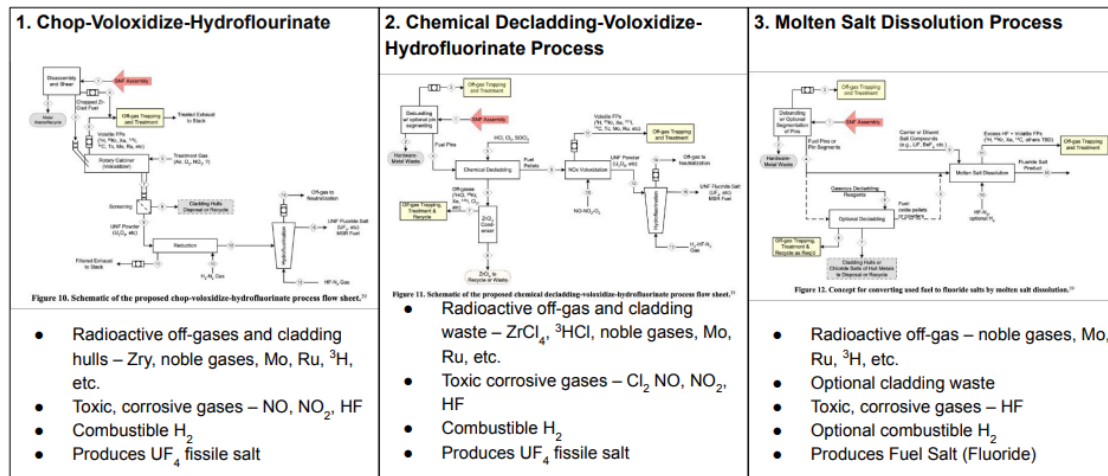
| 1. Chop-Voloxidize-Hydroflourinate | 2. Chemical Decladding-Voloxidize-Hydrofluorinate Process | 3. Molten Salt Dissolution Process |
|---|---|---|
| Disassembly and Shear; SNF Assembly; Chopped Zr-Clad Fuel; Metal Hardware; Off-gas Trapping and Treatment; Treated Exhaust to Stack; Volatile FPs ($^{3}$H, $^{85}$Kr, Xe, $^{129}$I, $^{14}$C, Tc, Mo, Ru, etc); Rotary Calciner (Voloxidizer); Treatment Gas (Air, O$_2$, NO$_2$, ?); Screening; Cladding Hulls Disposal or Recycle; UNF Powder ($U_3O_8$, etc); Reduction; Filtered Exhaust to Stack; $H_2$-$N_2$ Gas; Off-gas to Neutralization; Hydrofluorination; UNF Fluoride Salt (UF$_4$, etc) MSR Fuel; HF-$N_2$ Gas<br>Figure 10. Schematic of the proposed chop-voloxidize-hydrofluorinate process flow sheet. | Off-gas Trapping and Treatment; Decladding of optional pin segmenting; SNF Assembly; Hardware-Metal Waste; Fuel Pins; HCl, $Cl_2$, $SOCl_2$; Chemical Decladding; Fuel Pellets; Volatile FPs ($^{3}$H, $^{85}$Kr, Xe, $^{129}$I, $^{14}$C, Tc, Mo, Ru, etc); NOx Volatization; Off-gas Trapping and Treatment; UNF Powder ($U_3O_8$, etc); Off-gas to Neutralization; Off-gases ($ZrCl_4$, $^{3}$HCl, Xe, $^{129}$I, etc); Off-gas Trapping, Treatment & Recycle; $ZrCl_4$ Condenser; $ZrCl_4$ to Recycle or Waste; NO-$NO_2$-$O_2$; Hydrofluorination; UNF Fluoride Salt (UF$_4$, etc) MSR Fuel; $H_2$-HF-$N_2$ Gas<br>Figure 11. Schematic of the proposed chemical decladding-voloxidize-hydrofluorinate process flow sheet. | Off-gas Trapping and Treatment; Debonding or Optional Segmentation of Pins; SNF Assembly; Hardware-Metal Waste; Fuel Pins or Pin Segments; Carrier or Diluent Salt Compounds (e.g., LiF, BeF$_2$, etc); Excess HF + Volatile FPs ($^{3}$H, $^{85}$Kr, Xe, $^{14}$C, others TBD); Off-gas Trapping and Treatment; Molten Salt Dissolution; Fluoride Salt Product; Gaseous Decladding Reagents; Fuel noble pellets or powders; Optional Decladding; HF-$N_2$ optional $H_2$; Off-gas Trapping, Treatment & Recycle as Req'd; Cladding Hulls or Chloride Salts of Hull Metals to Disposal or Recycle<br>Figure 12. Concept for converting used fuel to fluoride salts by molten salt dissolution. |
| • Radioactive off-gases and cladding hulls – Zry, noble gases, Mo, Ru, $^{3}$H, etc.<br>• Toxic, corrosive gases – NO, $NO_2$, HF<br>• Combustible $H_2$<br>• Produces $UF_4$ fissile salt | • Radioactive off-gas and cladding waste – $ZrCl_4$, $^{3}$HCl, noble gases, Mo, Ru, etc.<br>• Toxic corrosive gases – $Cl_2$ NO, $NO_2$, HF<br>• Combustible $H_2$<br>• Produces $UF_4$ fissile salt | • Radioactive off-gas – noble gases, Mo, Ru, $^{3}$H, etc.<br>• Optional cladding waste<br>• Toxic, corrosive gases – HF<br>• Optional combustible $H_2$<br>• Produces Fuel Salt (Fluoride) |